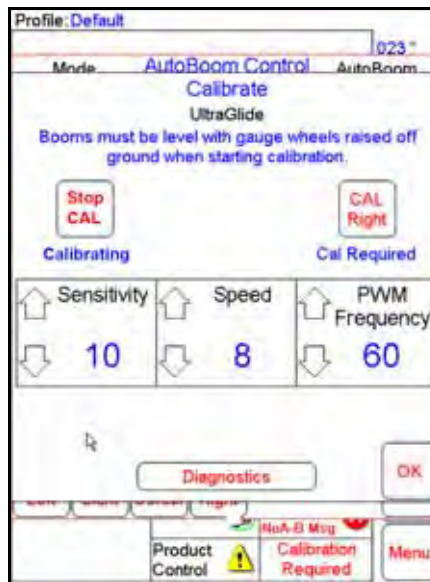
Profile: Default

023

Mode

AutoBoom Control

AutoBoom

Calibrate

UltraGlide

Booms must be level with gauge wheels raised off ground when starting calibration.

Stop CAL

CAL Right

Calibrating

Cal Required

| Sensitivity | Speed | PWM Frequency |
|---|---|---|
| 10 | 8 | 60 |

Diagnostics

OK

NoA-B Msg

Product Control

Calibration Required

Menu